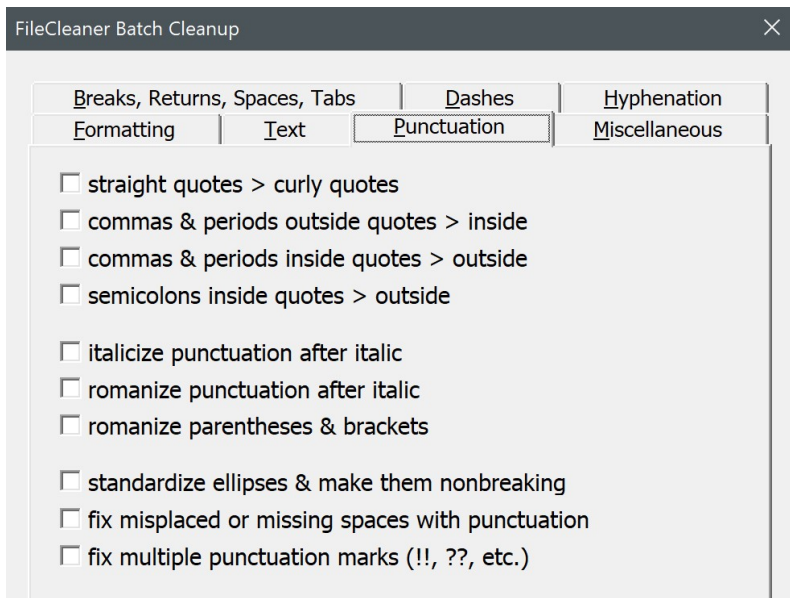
FileCleaner Batch Cleanup

Breaks, Returns, Spaces, Tabs
Dashes
Hyphenation
Formatting
Text
Punctuation
Miscellaneous

☐ straight quotes > curly quotes
☐ commas & periods outside quotes > inside
☐ commas & periods inside quotes > outside
☐ semicolons inside quotes > outside

☐ italicize punctuation after italic
☐ romanize punctuation after italic
☐ romanize parentheses & brackets

☐ standardize ellipses & make them nonbreaking
☐ fix misplaced or missing spaces with punctuation
☐ fix multiple punctuation marks (!!, ??, etc.)